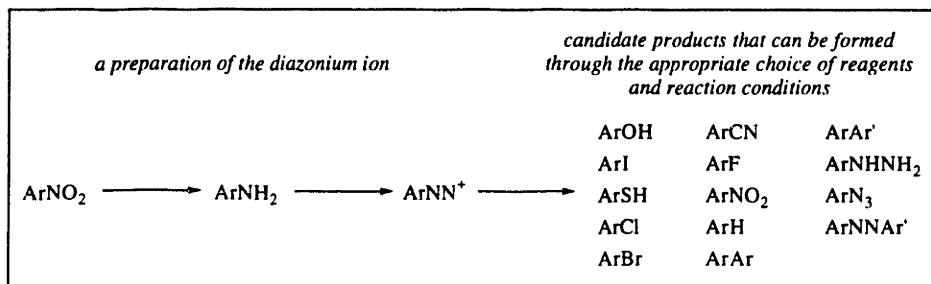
a preparation of the diazonium ion

candidate products that can be formed through the appropriate choice of reagents and reaction conditions

$ArNO_2$ → $ArNH_2$ → $ArNN^+$ →

| | | |
|---|---|---|
| ArOH | ArCN | ArAr' |
| ArI | ArF | $ArNHNH_2$ |
| ArSH | $ArNO_2$ | $ArN_3$ |
| ArCl | ArH | ArNNAr' |
| ArBr | ArAr | |